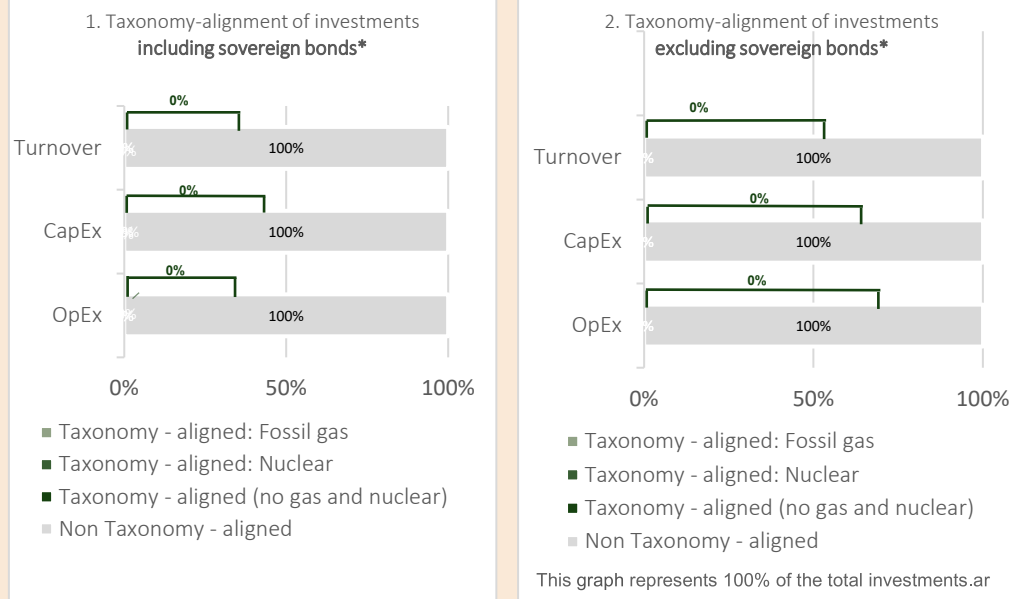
1. Taxonomy-alignment of investments
including sovereign bonds*

0%
Turnover
100%
0%
CapEx
100%
0%
OpEx
100%
0%
50%
100%

■ Taxonomy - aligned: Fossil gas
■ Taxonomy - aligned: Nuclear
■ Taxonomy - aligned (no gas and nuclear)
■ Non Taxonomy - aligned

2. Taxonomy-alignment of investments
excluding sovereign bonds*

0%
Turnover
100%
0%
CapEx
100%
0%
OpEx
100%
0%
50%
100%

■ Taxonomy - aligned: Fossil gas
■ Taxonomy - aligned: Nuclear
■ Taxonomy - aligned (no gas and nuclear)
■ Non Taxonomy - aligned

This graph represents 100% of the total investments.ar